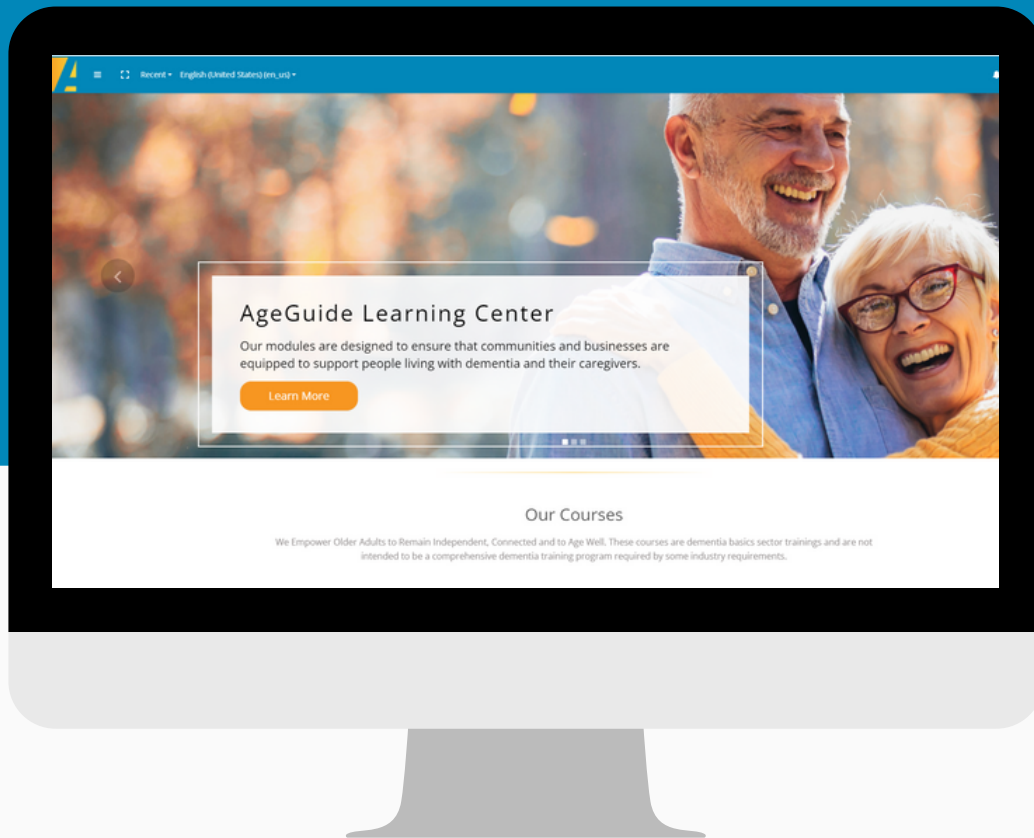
Recent ▾ English (United States) (en_us) ▾

AgeGuide Learning Center

Our modules are designed to ensure that communities and businesses are equipped to support people living with dementia and their caregivers.

Learn More

Our Courses

We Empower Older Adults to Remain Independent, Connected and to Age Well. These courses are dementia basics sector trainings and are not intended to be a comprehensive dementia training program required by some industry requirements.